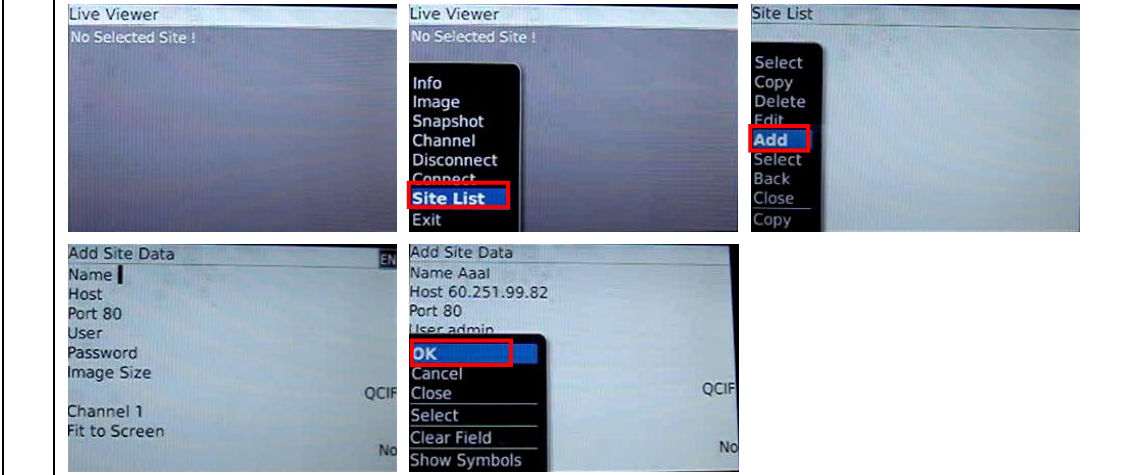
Live Viewer
No Selected Site !

Live Viewer
No Selected Site !
Info
Image
Snapshot
Channel
Disconnect
Connect
Site List
Exit

Site List
Select
Copy
Delete
Edit
Add
Select
Back
Close
Copy

Add Site Data
EN
Name
Host
Port 80
User
Password
Image Size
QCIF
Channel 1
Fit to Screen
No

Add Site Data
Name Aaal
Host 60.251.99.82
Port 80
User admin
OK
Cancel
Close
Select
Clear Field
Show Symbols
QCIF
No